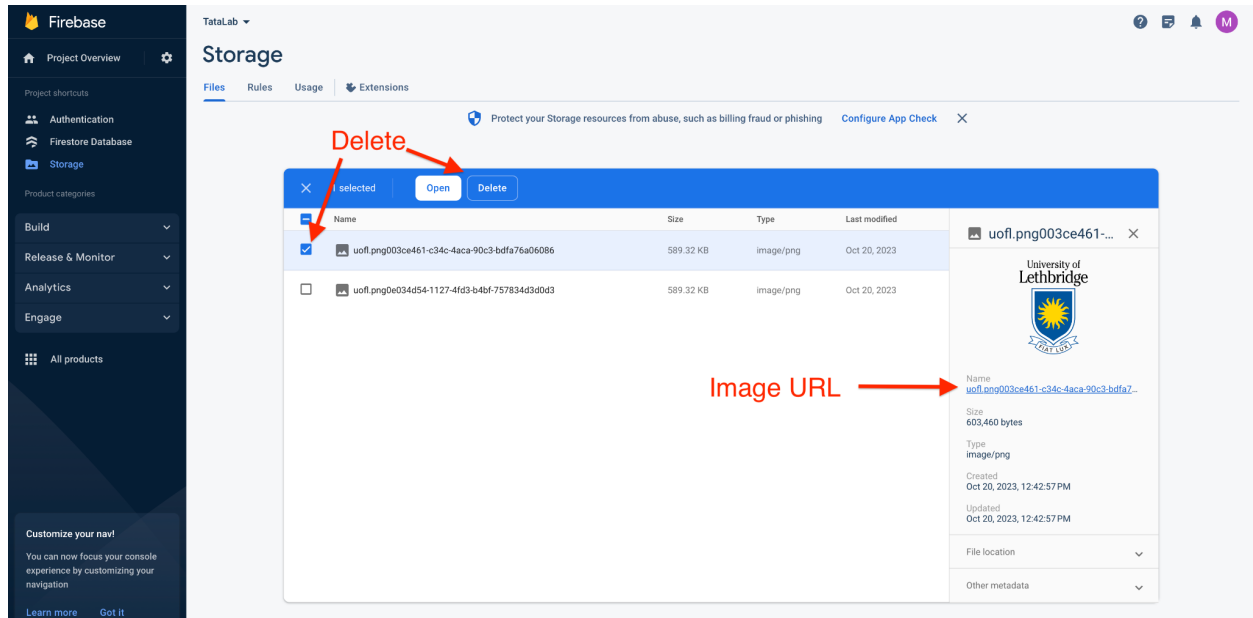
Firebase
Project Overview
Project shortcuts
Authentication
Firestore Database
Storage
Product categories
Build
Release & Monitor
Analytics
Engage
All products
Customize your nav!
You can now focus your console experience by customizing your navigation
Learn more Got it

TataLab
Storage
Files Rules Usage Extensions
Protect your Storage resources from abuse, such as billing fraud or phishing Configure App Check

Delete

1 selected Open Delete

| Name | Size | Type | Last modified |
|---|---|---|---|
| uofl.png003ce461-c34c-4aca-90c3-bdfa76a06086 | 589.32 KB | image/png | Oct 20, 2023 |
| uofl.png0e034d54-1127-4fd3-b4bf-757834d3d0d3 | 589.32 KB | image/png | Oct 20, 2023 |

uofl.png003ce461-...
University of Lethbridge
FIAT LUX

Image URL

Name
uofl.png003ce461-c34c-4aca-90c3-bdfa7...
Size
603,460 bytes
Type
image/png
Created
Oct 20, 2023, 12:42:57 PM
Updated
Oct 20, 2023, 12:42:57 PM
File location
Other metadata